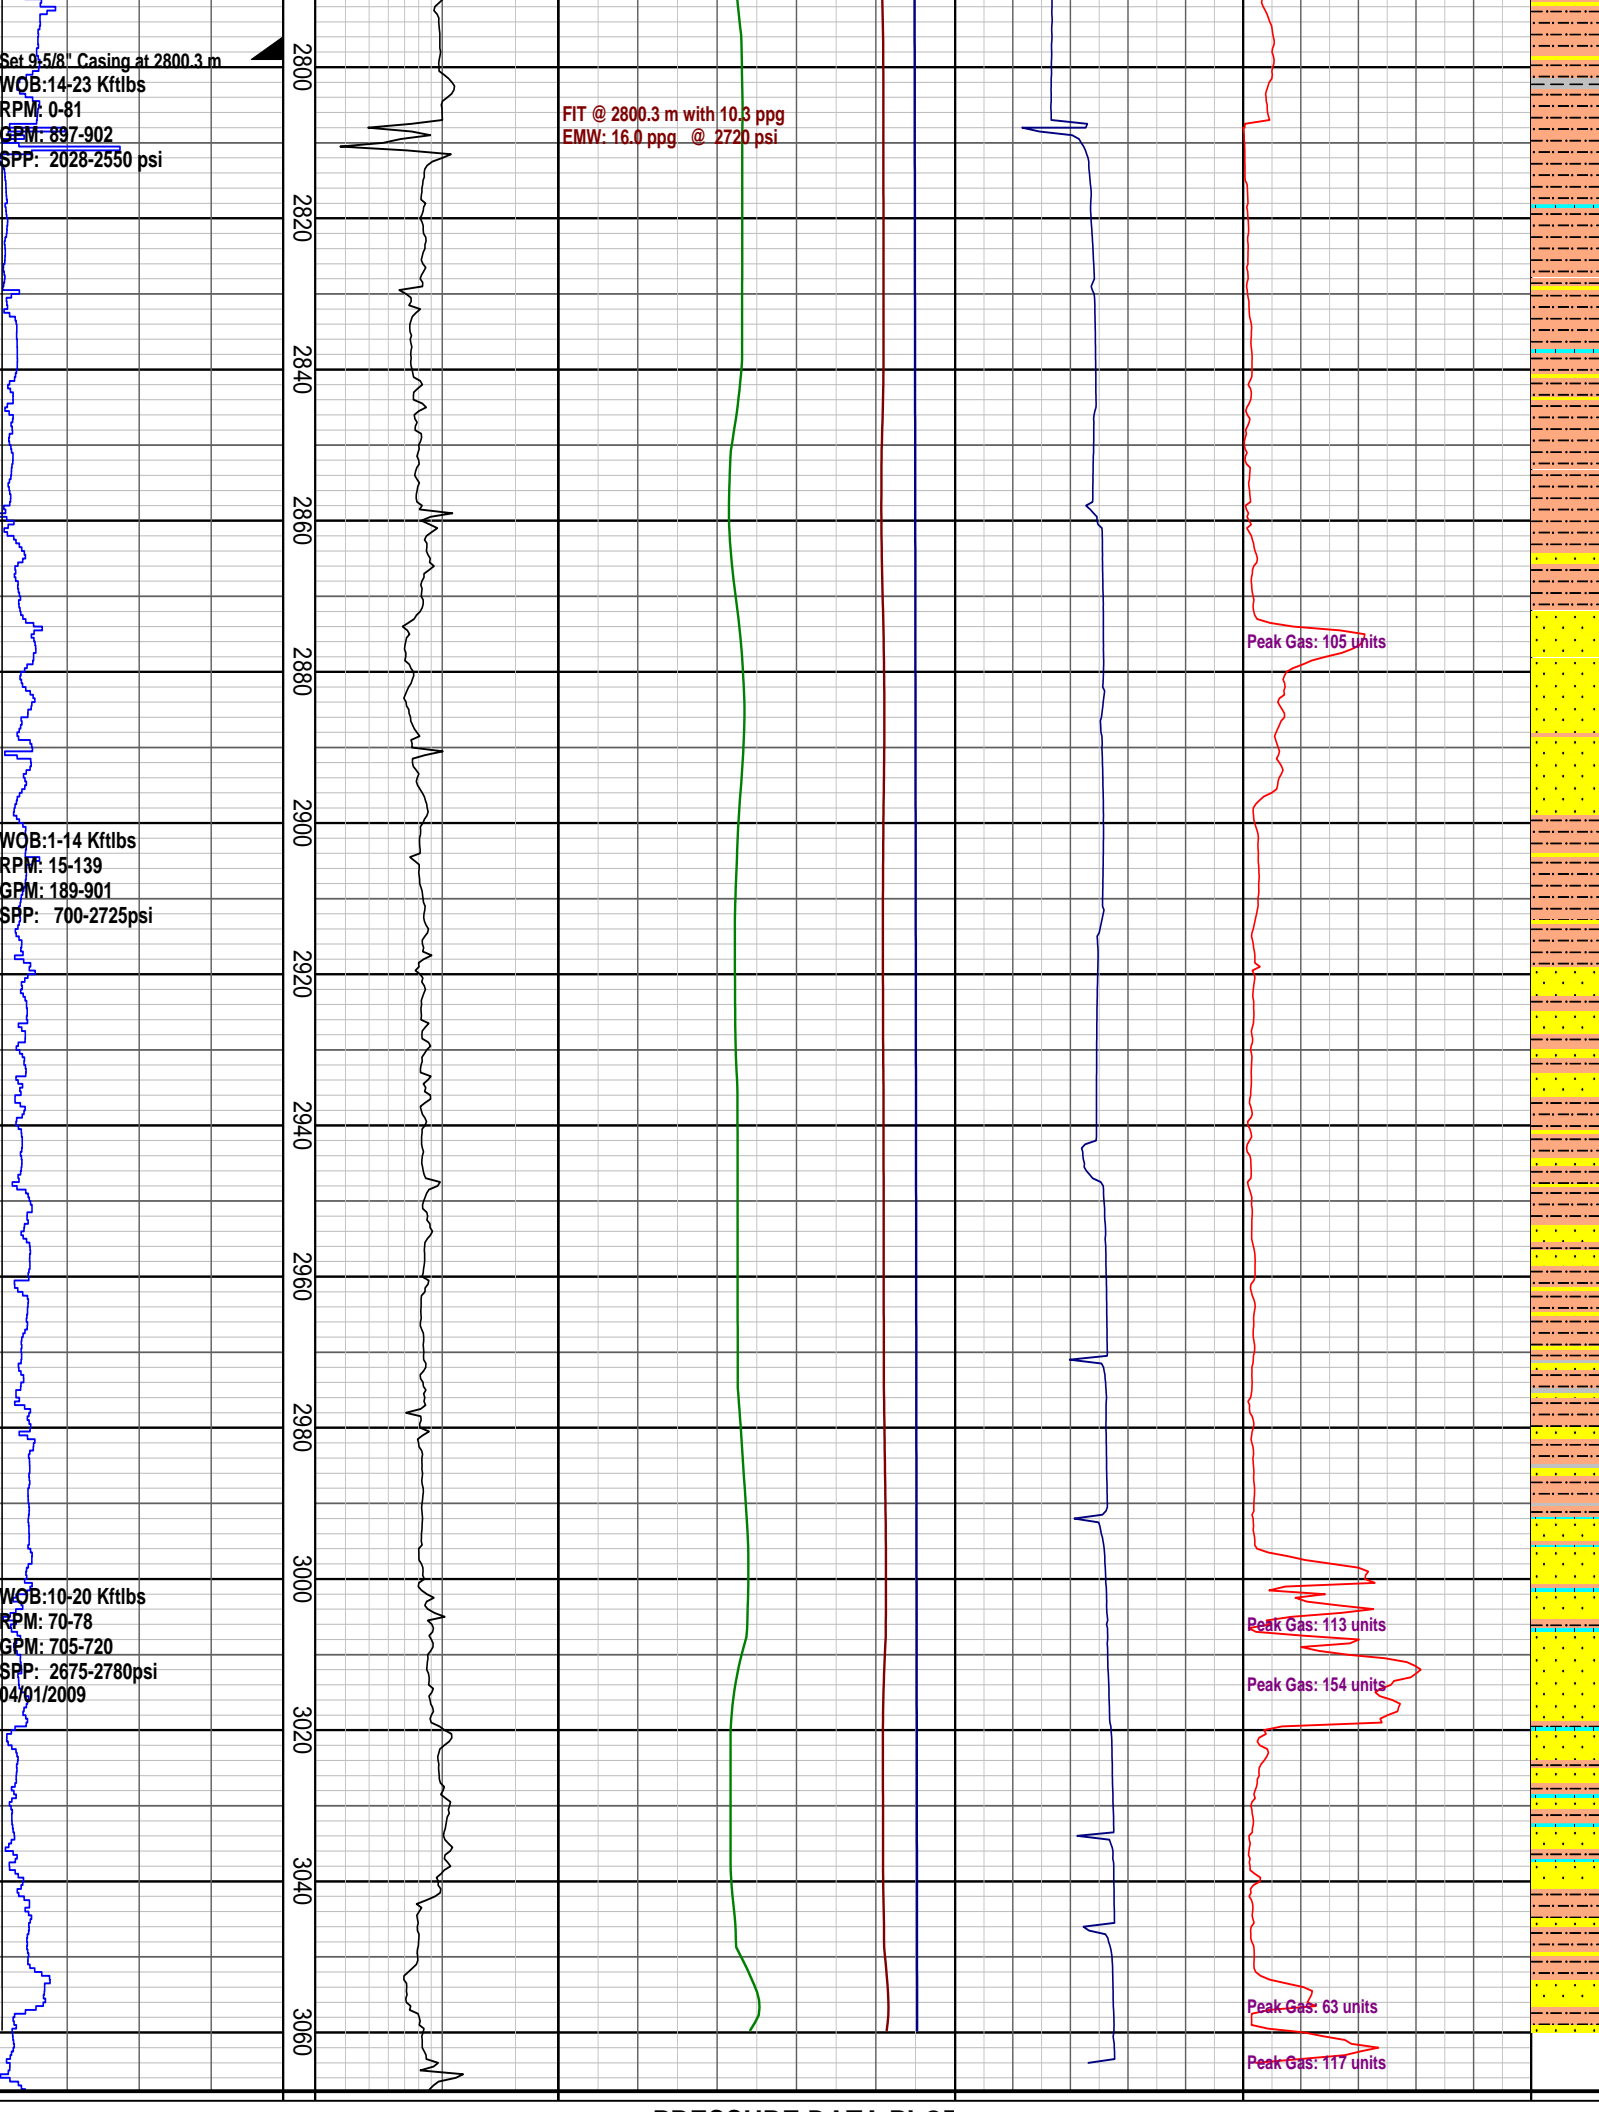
Set 9-5/8" Casing at 2800.3 m
WOB:14-23 Kftlbs
RPM: 0-81
GPM: 897-902
SPP: 2028-2550 psi

2800

FIT @ 2800.3 m with 10.3 ppg
EMW: 16.0 ppg @ 2720 psi

2820

2840

2860

Peak Gas: 105 units

2880

2900

WOB:1-14 Kftlbs
RPM: 15-139
GPM: 189-901
SPP: 700-2725psi

2920

2940

2960

2980

3000

WOB:10-20 Kftlbs
RPM: 70-78
GPM: 705-720
SPP: 2675-2780psi
04/01/2009

Peak Gas: 113 units

Peak Gas: 154 units

3020

3040

Peak Gas: 63 units

3060

Peak Gas: 117 units

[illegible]